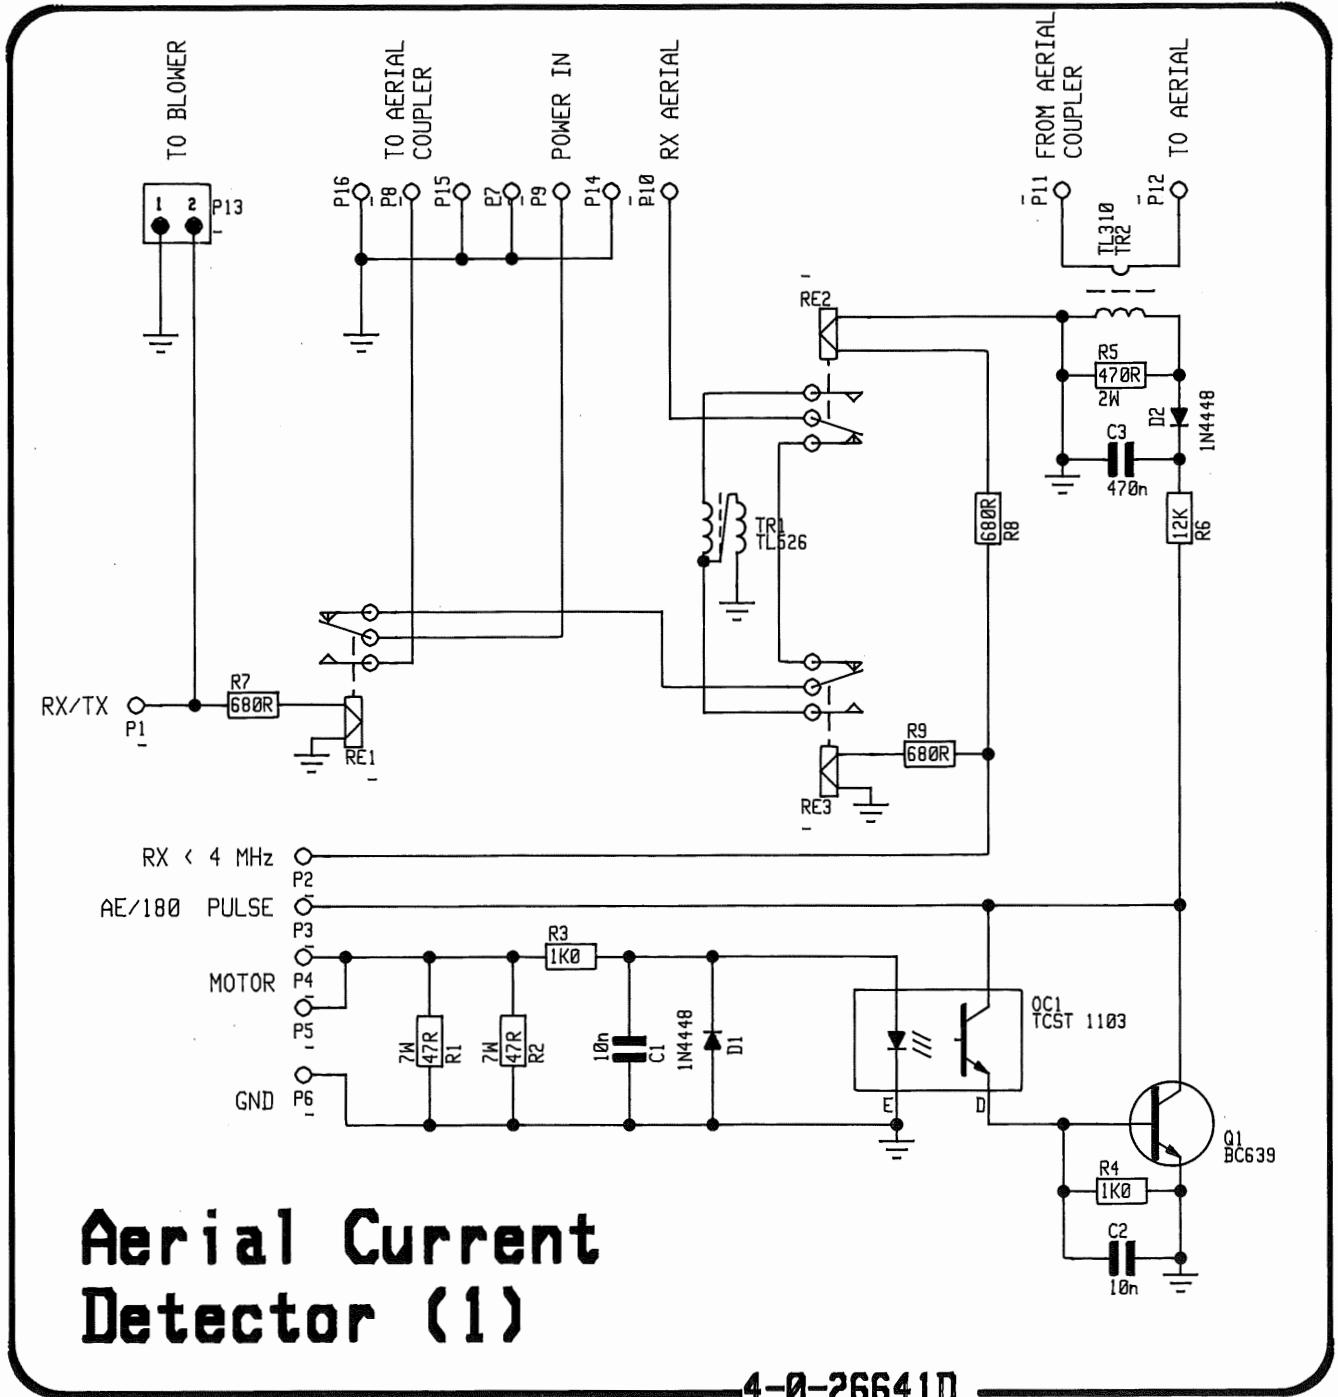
TO BLOWER

TO AERIAL COUPLER

POWER IN

RX AERIAL

FROM AERIAL COUPLER

TO AERIAL

1 2 P13

P16 P8 P15 P7 P9 P14 P10

P11 P12

TL310 TR2

RE2

R5 470R 2W

D2 1N4448

C3 470n

680R R8

12K R6

TR1 TL526

RX/TX P1

R7 680R

RE1

R9 680R

RE3

RX < 4 MHz P2

AE/180 PULSE P3

MOTOR P4

P5

GND P6

R3 1K0

7W 47R R1

7W 47R R2

10n C1

1N4448 D1

OC1 TCST 1103

E D

Q1 BC639

R4 1K0

C2 10n

Aerial Current Detector (1)

4-0-26641D